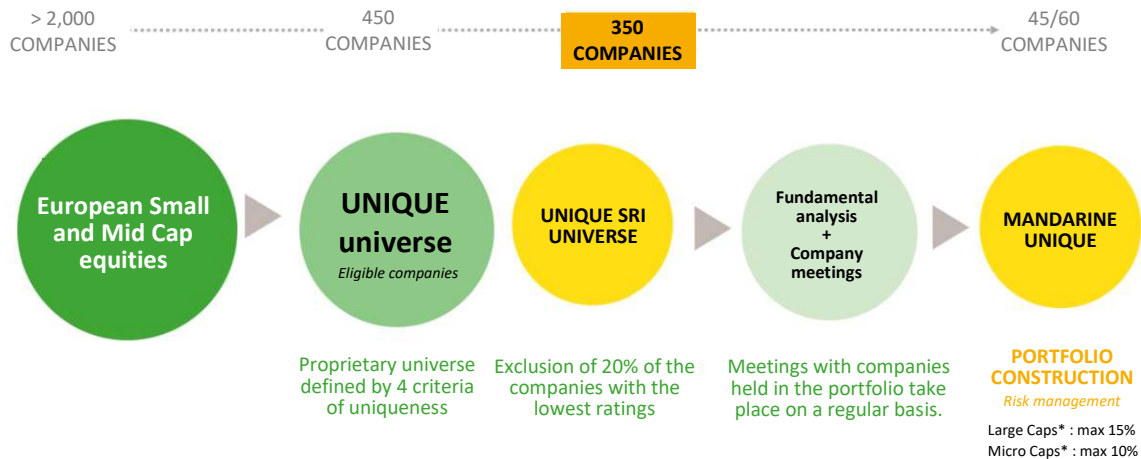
> 2,000 COMPANIES

450 COMPANIES

350 COMPANIES

45/60 COMPANIES

European Small and Mid Cap equities

UNIQUE universe
Eligible companies

UNIQUE SRI UNIVERSE

Fundamental analysis + Company meetings

MANDARINE UNIQUE

Proprietary universe defined by 4 criteria of uniqueness

Exclusion of 20% of the companies with the lowest ratings

Meetings with companies held in the portfolio take place on a regular basis.

PORTFOLIO CONSTRUCTION
Risk management

Large Caps* : max 15%
Micro Caps* : max 10%